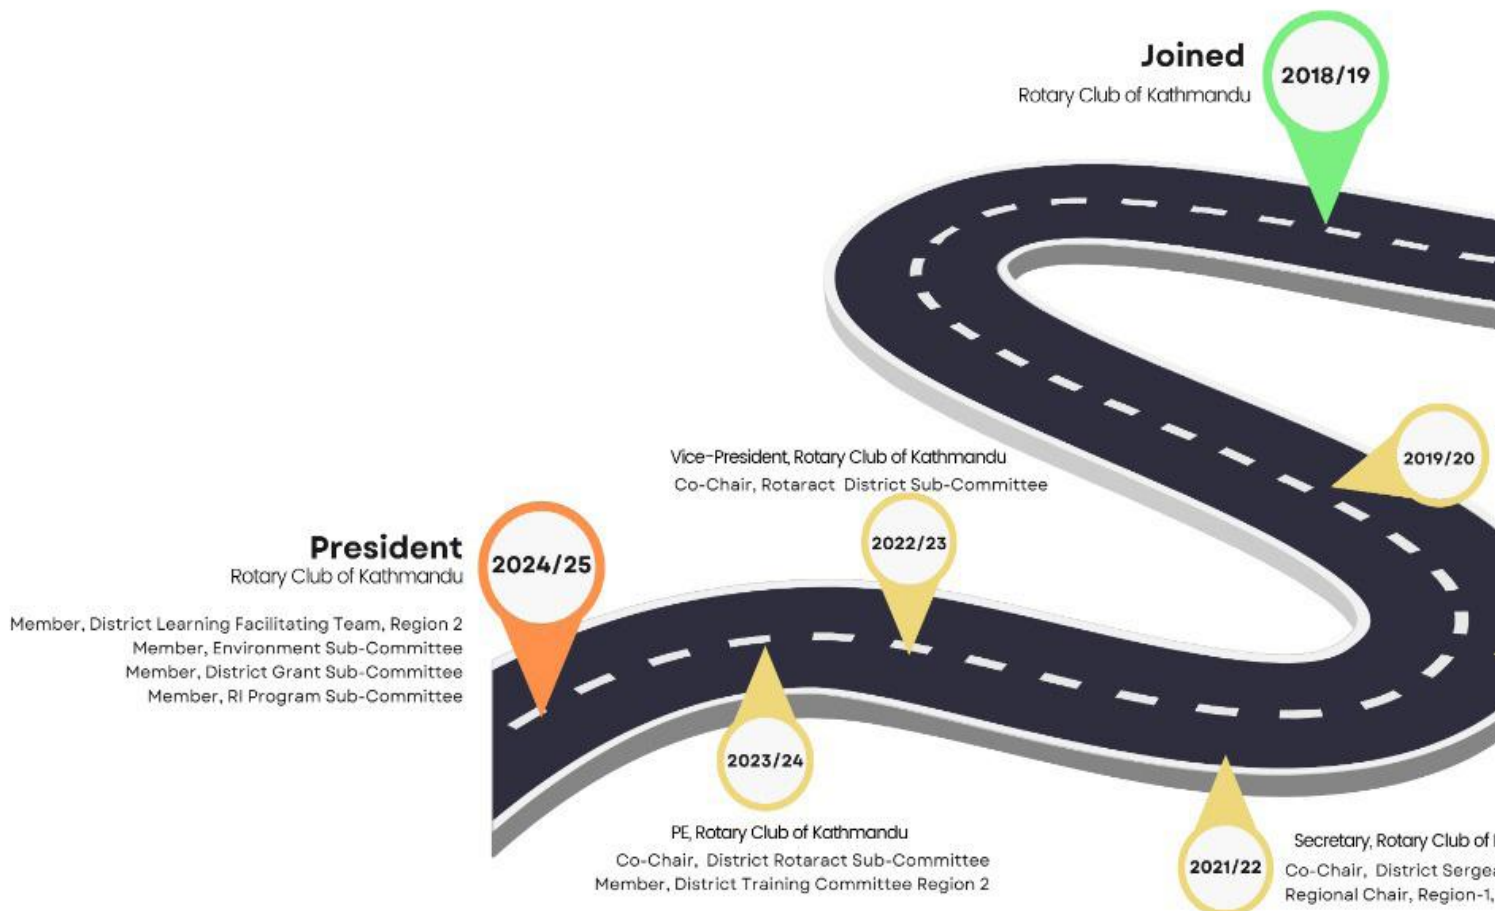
Joined
Rotary Club of Kathmandu

2018/19

2019/20

Vice-President, Rotary Club of Kathmandu
Co-Chair, Rotaract District Sub-Committee

2022/23

President
Rotary Club of Kathmandu

2024/25

Member, District Learning Facilitating Team, Region 2
Member, Environment Sub-Committee
Member, District Grant Sub-Committee
Member, RI Program Sub-Committee

2023/24

PE, Rotary Club of Kathmandu
Co-Chair, District Rotaract Sub-Committee
Member, District Training Committee Region 2

2021/22

Secretary, Rotary Club of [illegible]
Co-Chair, District Serge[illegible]
Regional Chair, Region-1, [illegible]